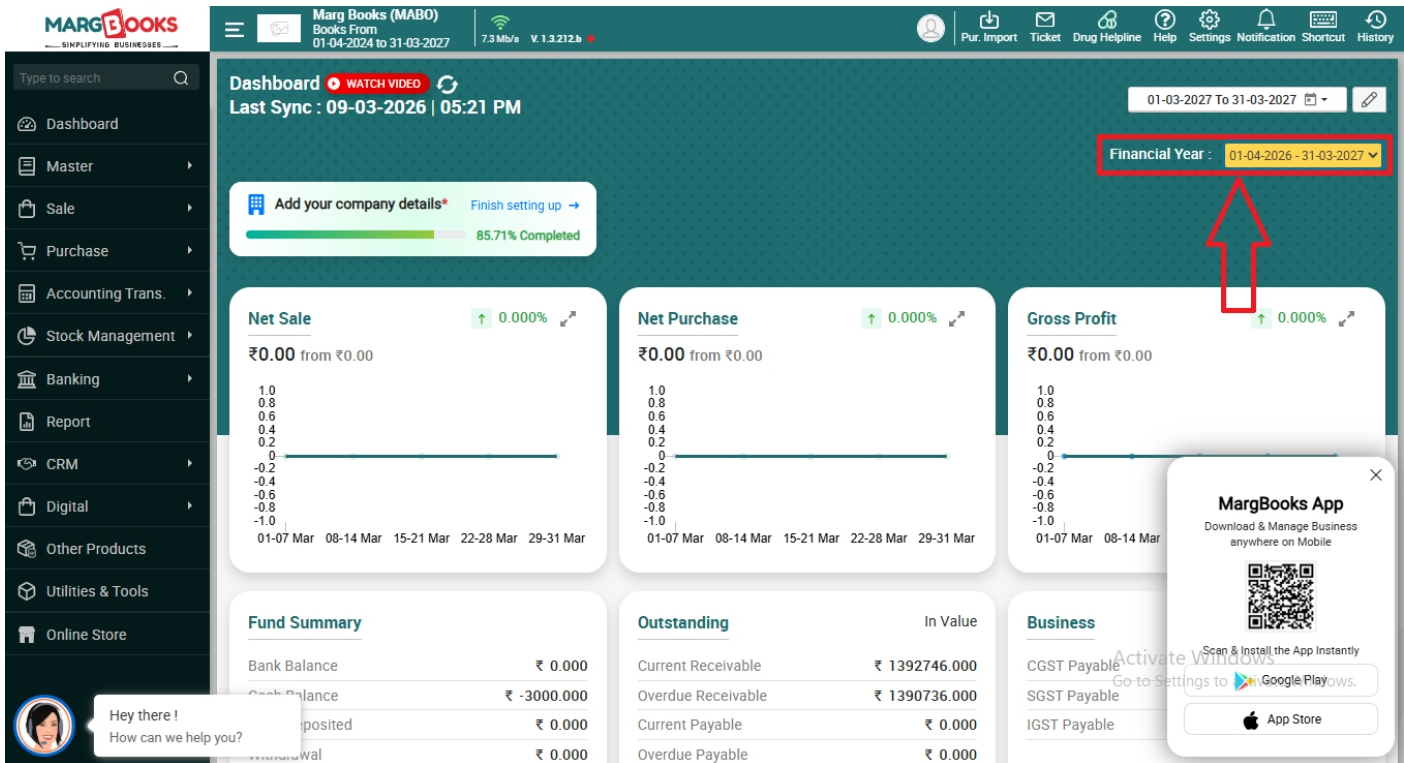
MARG BOOKS
SIMPLIFYING BUSINESSES

Marg Books (MABO)
Books From
01-04-2024 to 31-03-2027

7.3 Mb/s V. 1.3.212.b

Pur. Import Ticket Drug Helpline Help Settings Notification Shortcut History

Type to search

Dashboard
Master
Sale
Purchase
Accounting Trans.
Stock Management
Banking
Report
CRM
Digital
Other Products
Utilities & Tools
Online Store

Dashboard WATCH VIDEO
Last Sync : 09-03-2026 | 05:21 PM

01-03-2027 To 31-03-2027

Financial Year : 01-04-2026 - 31-03-2027

Add your company details* Finish setting up →
85.71% Completed

Net Sale ↑ 0.000%
₹0.00 from ₹0.00
1.0
0.8
0.6
0.4
0.2
0
-0.2
-0.4
-0.6
-0.8
-1.0
01-07 Mar 08-14 Mar 15-21 Mar 22-28 Mar 29-31 Mar

Net Purchase ↑ 0.000%
₹0.00 from ₹0.00
1.0
0.8
0.6
0.4
0.2
0
-0.2
-0.4
-0.6
-0.8
-1.0
01-07 Mar 08-14 Mar 15-21 Mar 22-28 Mar 29-31 Mar

Gross Profit ↑ 0.000%
₹0.00 from ₹0.00
1.0
0.8
0.6
0.4
0.2
0
-0.2
-0.4
-0.6
-0.8
-1.0
01-07 Mar 08-14 Mar

MargBooks App
Download & Manage Business anywhere on Mobile
Scan & Install the App Instantly
Google Play
App Store

Fund Summary
Bank Balance ₹ 0.000
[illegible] ₹ -3000.000
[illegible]posited ₹ 0.000
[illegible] ₹ 0.000

Outstanding In Value
Current Receivable ₹ 1392746.000
Overdue Receivable ₹ 1390736.000
Current Payable ₹ 0.000
Overdue Payable ₹ 0.000

Business
CGST Payable
SGST Payable
IGST Payable

Activate Windows
Go to Settings to activate Windows.

Hey there !
How can we help you?